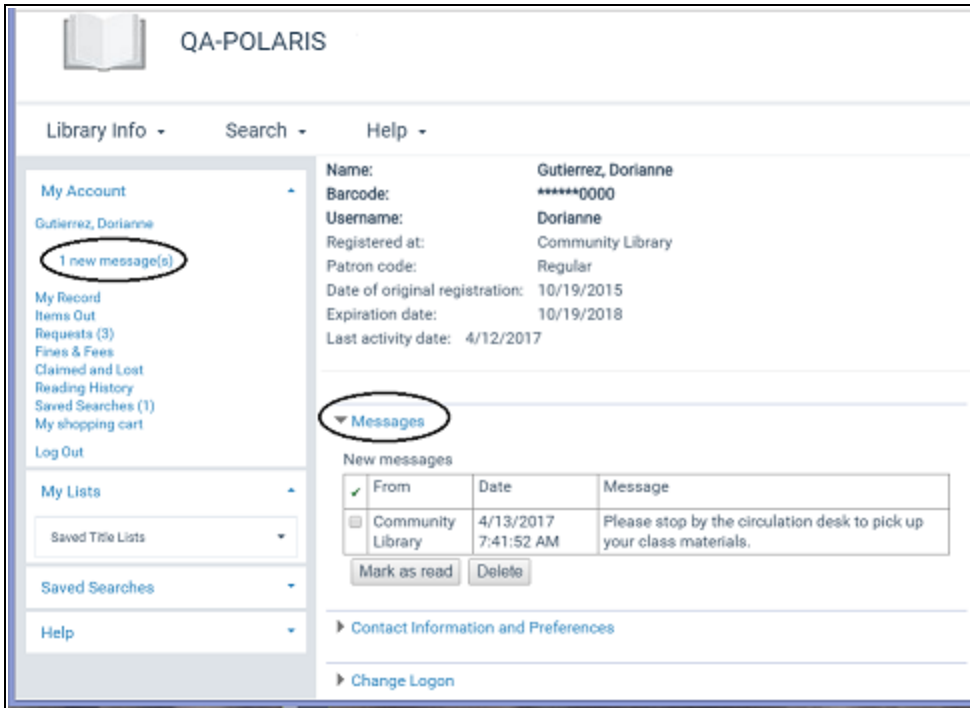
QA-POLARIS

Library Info ▾ Search ▾ Help ▾

My Account

Gutierrez, Dorianne

1 new message(s)

My Record
Items Out
Requests (3)
Fines & Fees
Claimed and Lost
Reading History
Saved Searches (1)
My shopping cart

Log Out

My Lists

Saved Title Lists

Saved Searches

Help

Name: Gutierrez, Dorianne
Barcode: ******0000
Username: Dorianne
Registered at: Community Library
Patron code: Regular
Date of original registration: 10/19/2015
Expiration date: 10/19/2018
Last activity date: 4/12/2017

Messages

New messages

| ✓ | From | Date | Message |
|---|---|---|---|
| ☐ | Community Library | 4/13/2017 7:41:52 AM | Please stop by the circulation desk to pick up your class materials. |

Mark as read Delete

Contact Information and Preferences

Change Logon